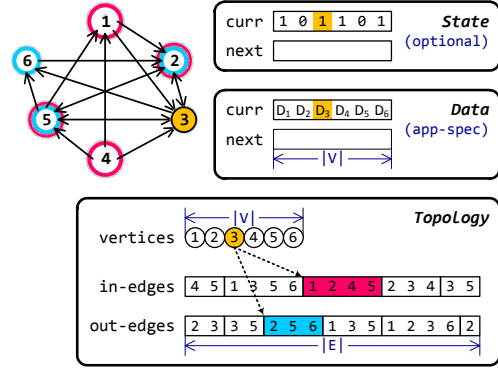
1
6
2
5
3
4

curr 1 0 1 1 0 1
next
State
(optional)

curr $D_1$ $D_2$ $D_3$ $D_4$ $D_5$ $D_6$
next
|V|
Data
(app-spec)

Topology
|V|
vertices 1 2 3 4 5 6
in-edges 4 5 1 3 5 6 1 2 4 5 2 3 4 3 5
out-edges 2 3 3 5 2 5 6 1 3 5 1 2 3 6 2
|E|